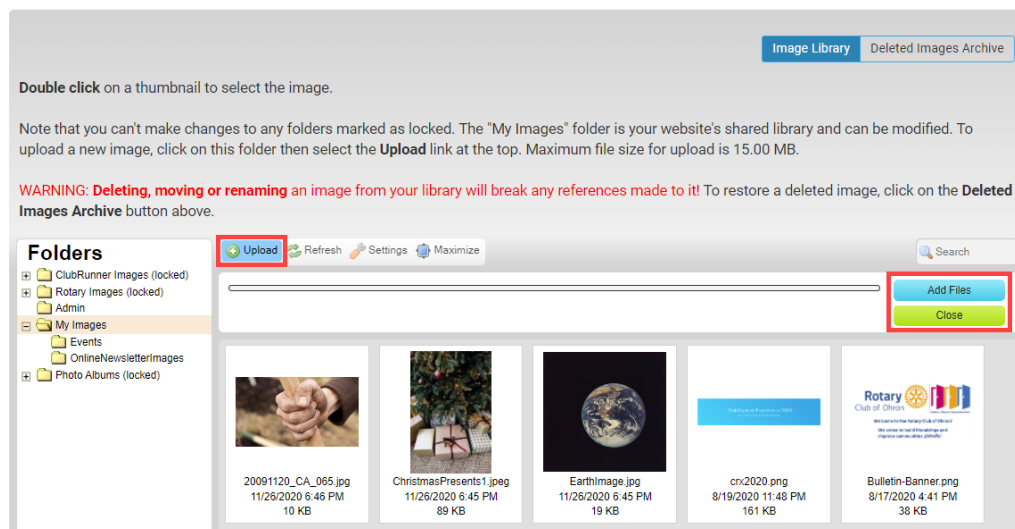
Image Library | Deleted Images Archive

**Double click** on a thumbnail to select the image.

Note that you can't make changes to any folders marked as locked. The "My Images" folder is your website's shared library and can be modified. To upload a new image, click on this folder then select the **Upload** link at the top. Maximum file size for upload is 15.00 MB.

WARNING: **Deleting, moving or renaming** an image from your library will break any references made to it! To restore a deleted image, click on the **Deleted Images Archive** button above.

Folders
ClubRunner Images (locked)
Rotary Images (locked)
Admin
My Images
Events
OnlineNewsletterImages
Photo Albums (locked)

Upload Refresh Settings Maximize

Search

Add Files
Close

Rotary
Club of Ohron

20091120_CA_065.jpg
11/26/2020 6:46 PM
10 KB

ChristmasPresents1.jpeg
11/26/2020 6:45 PM
89 KB

EarthImage.jpg
11/26/2020 6:45 PM
19 KB

crx2020.png
8/19/2020 11:48 PM
161 KB

Bulletin-Banner.png
8/17/2020 4:41 PM
38 KB